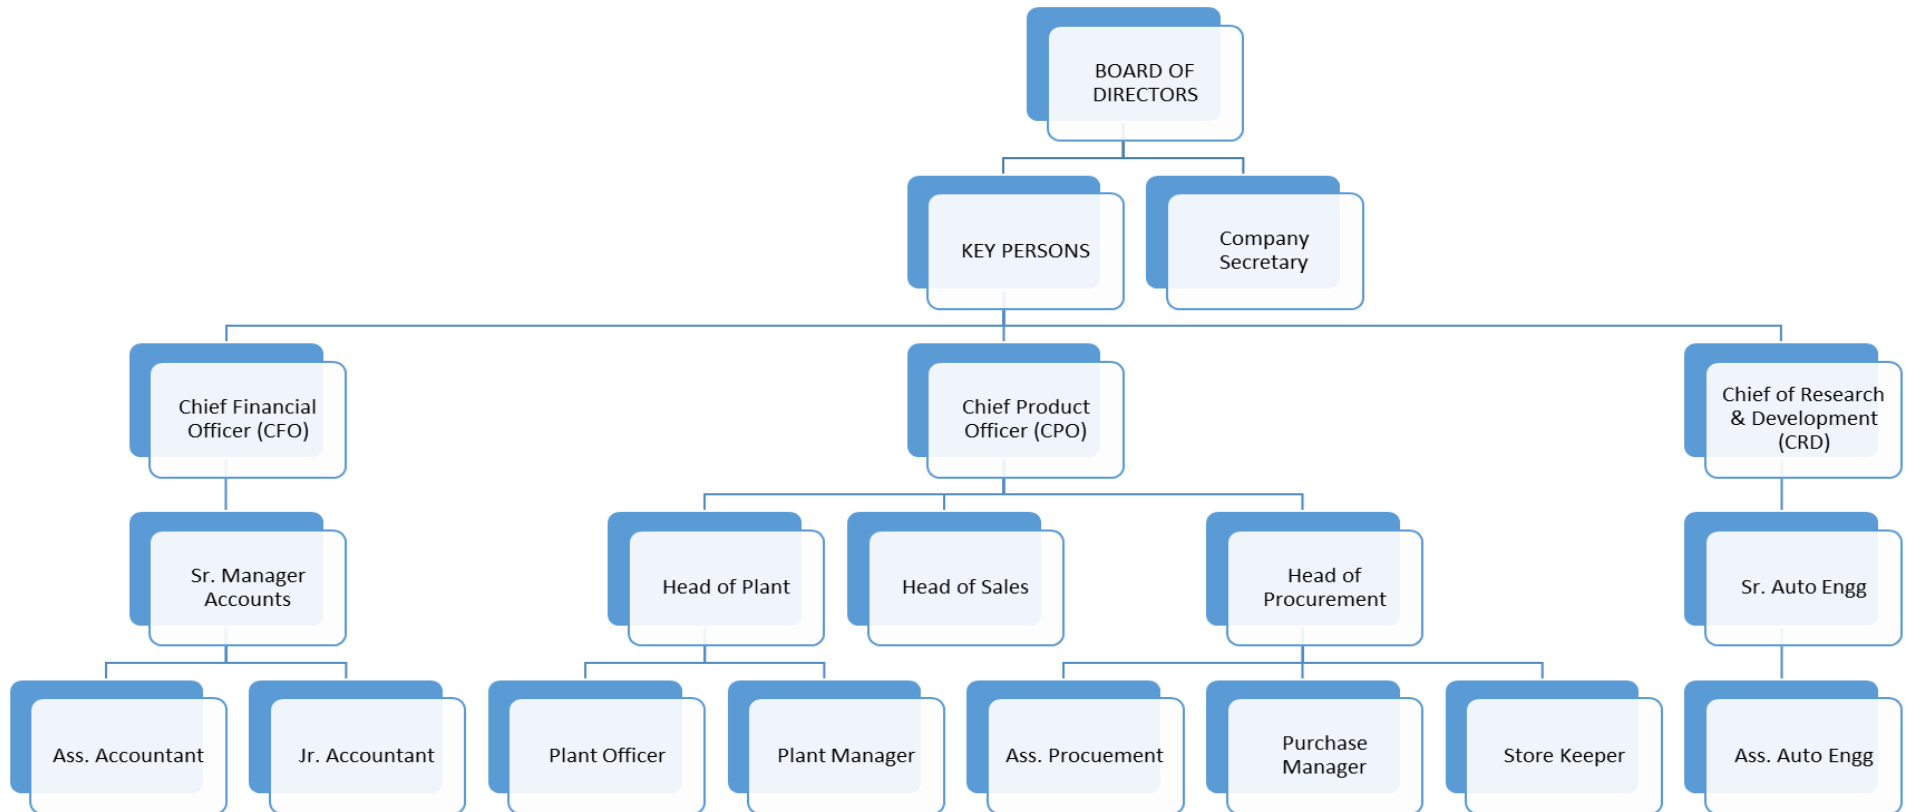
BOARD OF DIRECTORS

KEY PERSONS

Company Secretary

Chief Financial Officer (CFO)

Chief Product Officer (CPO)

Chief of Research & Development (CRD)

Sr. Manager Accounts

Head of Plant

Head of Sales

Head of Procurement

Sr. Auto Engg

Ass. Accountant

Jr. Accountant

Plant Officer

Plant Manager

Ass. Procuement

Purchase Manager

Store Keeper

Ass. Auto Engg